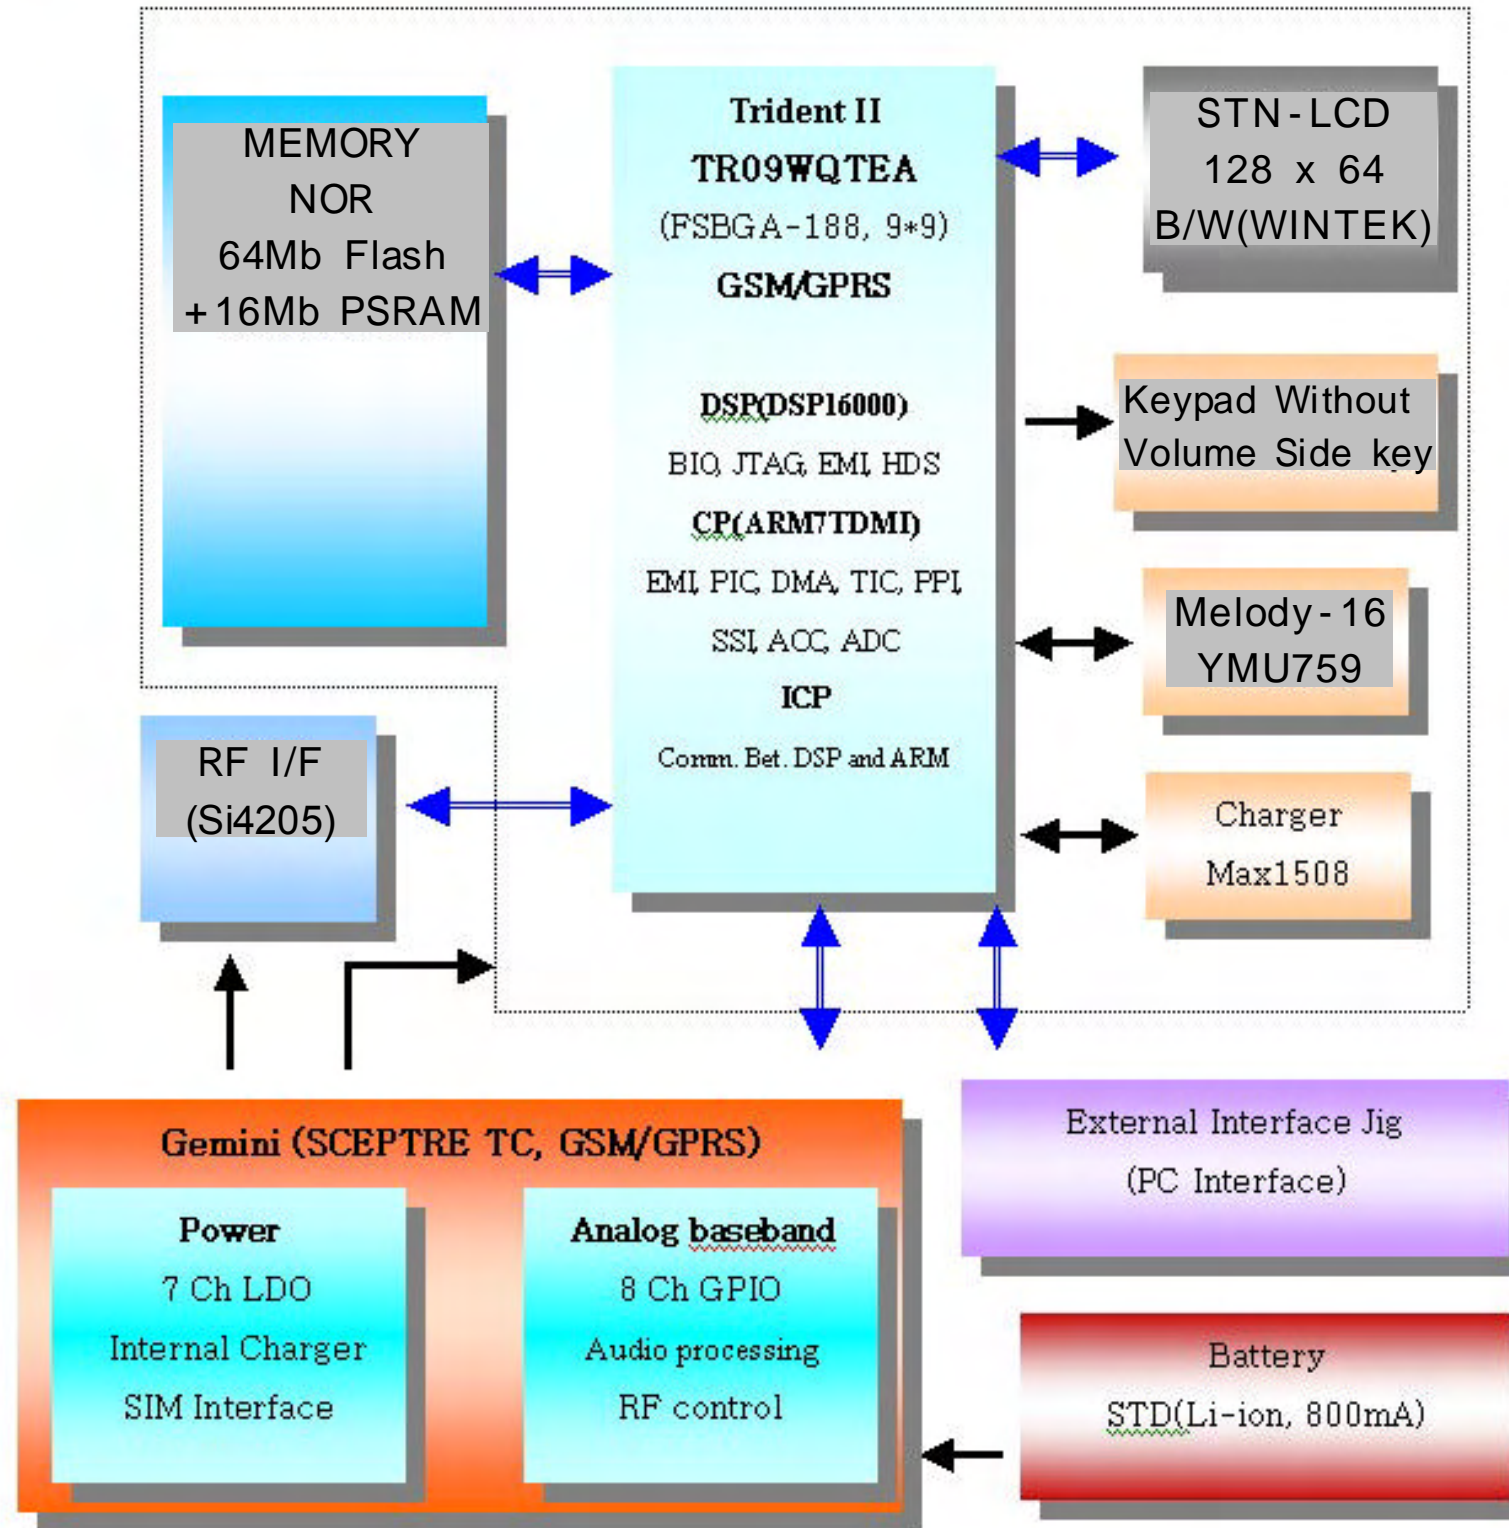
MEMORY
NOR
64Mb Flash
+16Mb PSRAM

Trident II
TR09WQTEA
(FSBGA-188, 9*9)
GSM/GPRS

DSP(DSP16000)
BIO, JTAG, EMI, HDS
CP(ARM7TDMI)
EMI, PIC, DMA, TIC, PPI,
SSI, ACC, ADC
ICP
Comm. Bet. DSP and ARM

STN-LCD
128 x 64
B/W(WINTEK)

Keypad Without
Volume Side key

Melody-16
YMU759

Charger
Max1508

RF I/F
(Si4205)

Gemini (SCEPTRE TC, GSM/GPRS)

Power
7 Ch LDO
Internal Charger
SIM Interface

Analog baseband
8 Ch GPIO
Audio processing
RF control

External Interface Jig
(PC Interface)

Battery
STD(Li-ion, 800mA)